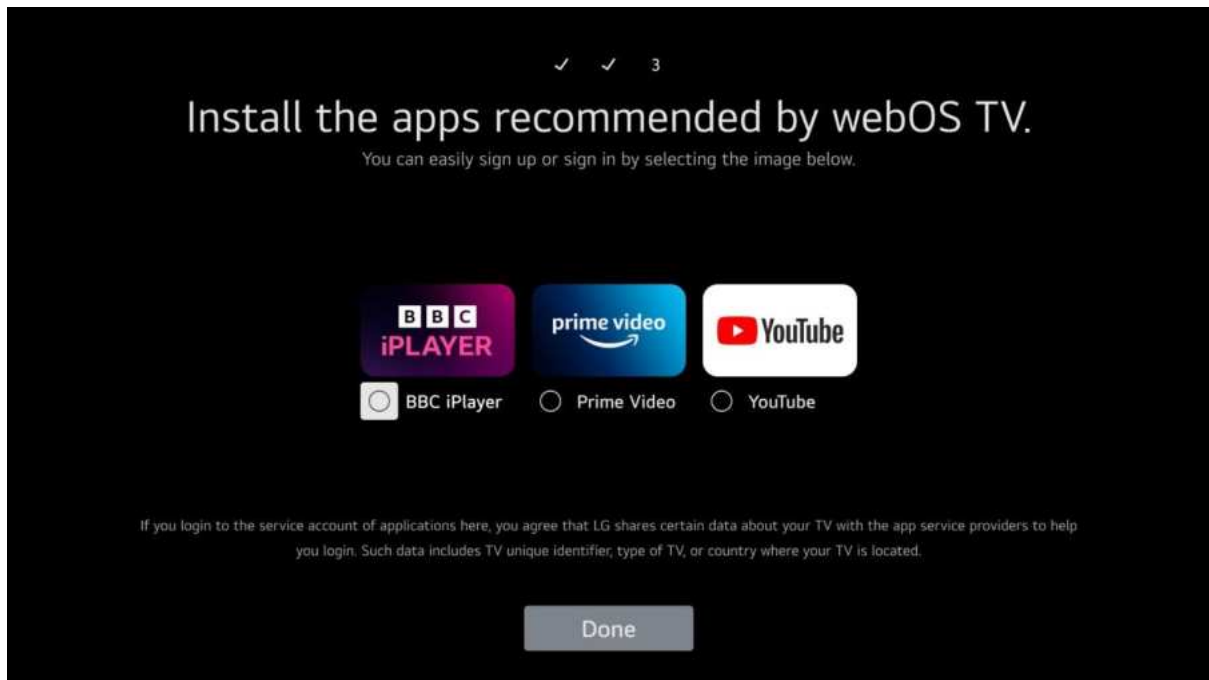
✓ ✓ 3

Install the apps recommended by webOS TV.

You can easily sign up or sign in by selecting the image below.

BBC iPLAYER

prime video

YouTube

BBC iPlayer

Prime Video

YouTube

If you login to the service account of applications here, you agree that LG shares certain data about your TV with the app service providers to help you login. Such data includes TV unique identifier, type of TV, or country where your TV is located.

Done